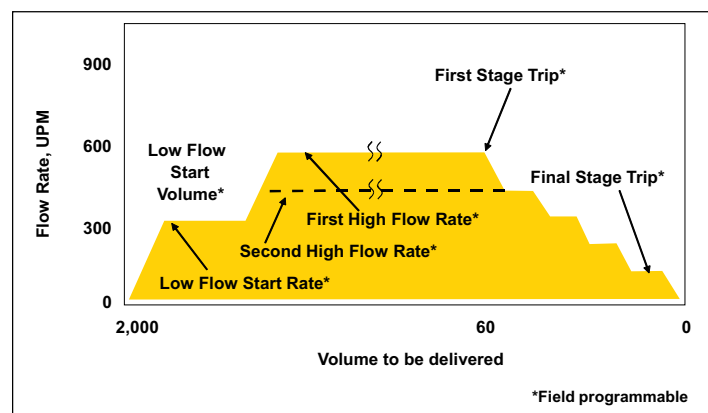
900

600

300

0

Flow Rate, UPM

First Stage Trip*

Low Flow Start Volume*

Final Stage Trip*

First High Flow Rate*

Second High Flow Rate*

Low Flow Start Rate*

2,000

60

0

Volume to be delivered

*Field programmable